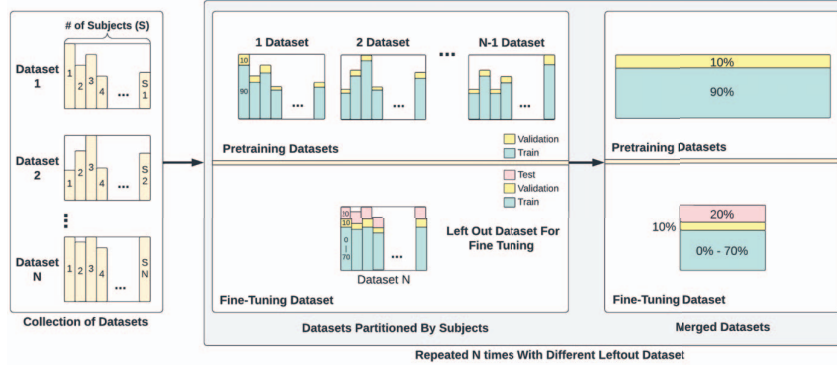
# of Subjects (S)

Dataset 1

1 2 3 4 ... S 1

Dataset 2

1 2 3 4 ... S 2

⋮

Dataset N

1 2 3 4 ... S N

Collection of Datasets

1 Dataset

2 Dataset

...

N-1 Dataset

10

90

...

...

...

Validation

Train

Pretraining Datasets

Test

Validation

Train

30

10

0 | 70

...

Dataset N

Left Out Dataset For Fine Tuning

Fine-Tuning Dataset

Datasets Partitioned By Subjects

10%

90%

Pretraining Datasets

20%

10%

0% - 70%

Fine-Tuning Dataset

Merged Datasets

Repeated N times With Different Leftout Dataset